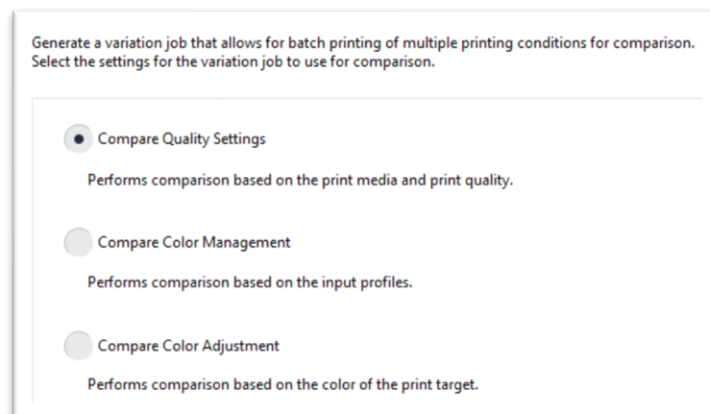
Generate a variation job that allows for batch printing of multiple printing conditions for comparison.
Select the settings for the variation job to use for comparison.

Compare Quality Settings

Performs comparison based on the print media and print quality.

Compare Color Management

Performs comparison based on the input profiles.

Compare Color Adjustment

Performs comparison based on the color of the print target.